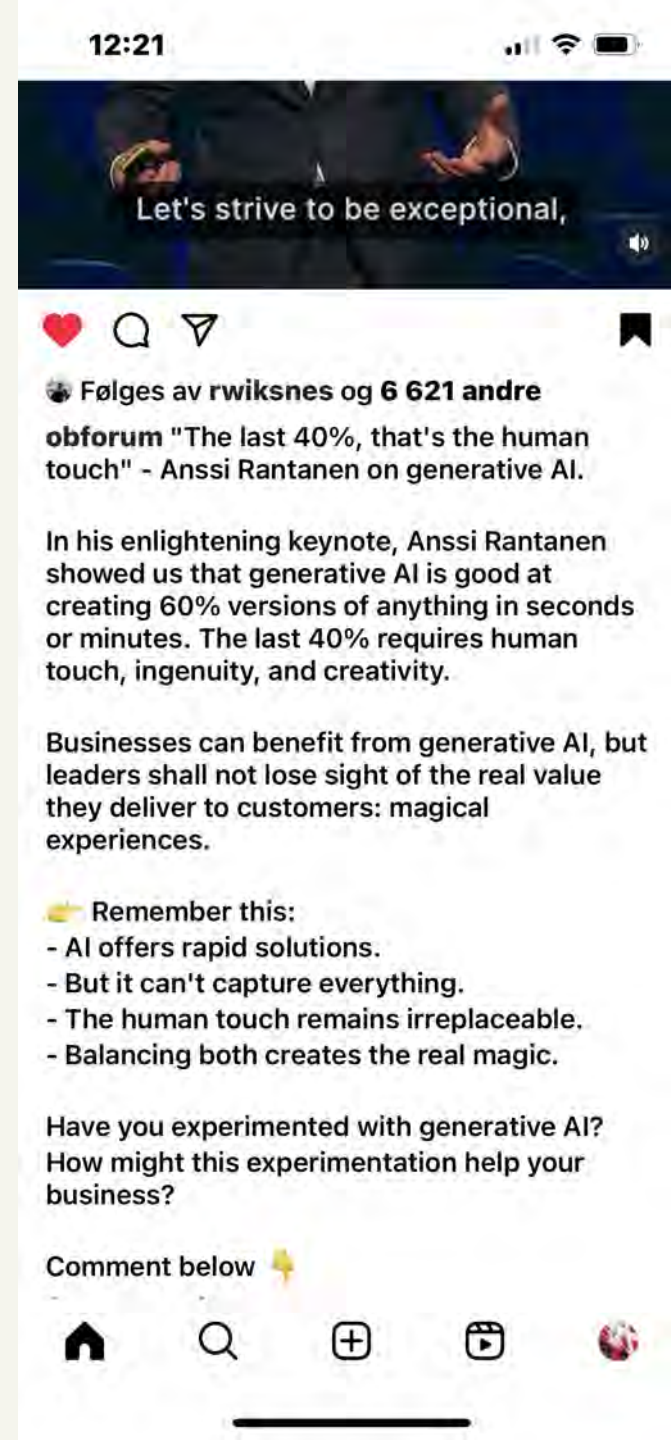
12:21

Let's strive to be exceptional,

Følges av rwiksnes og 6 621 andre

obforum "The last 40%, that's the human touch" - Anssi Rantanen on generative AI.

In his enlightening keynote, Anssi Rantanen showed us that generative AI is good at creating 60% versions of anything in seconds or minutes. The last 40% requires human touch, ingenuity, and creativity.

Businesses can benefit from generative AI, but leaders shall not lose sight of the real value they deliver to customers: magical experiences.

👉 Remember this:
- AI offers rapid solutions.
- But it can't capture everything.
- The human touch remains irreplaceable.
- Balancing both creates the real magic.

Have you experimented with generative AI? How might this experimentation help your business?

Comment below 👇